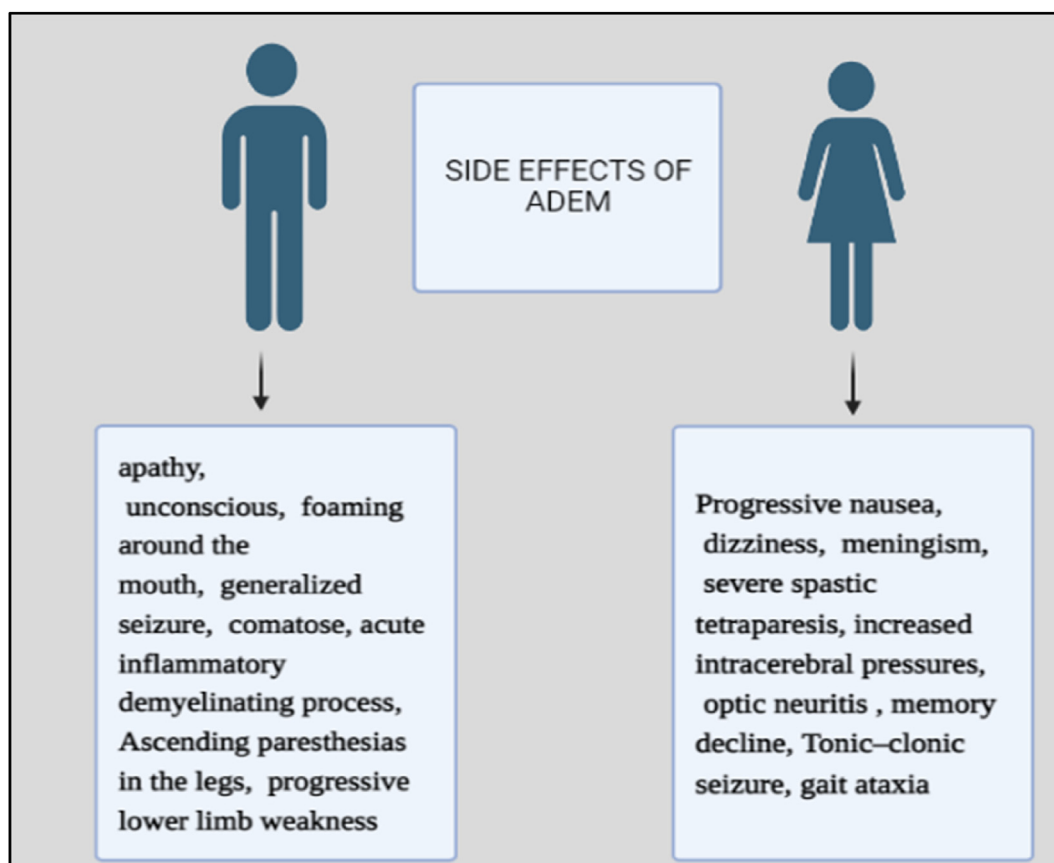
SIDE EFFECTS OF ADEM

apathy, unconscious, foaming around the mouth, generalized seizure, comatose, acute inflammatory demyelinating process, Ascending paresthesias in the legs, progressive lower limb weakness

Progressive nausea, dizziness, meningism, severe spastic tetraparesis, increased intracerebral pressures, optic neuritis , memory decline, Tonic–clonic seizure, gait ataxia